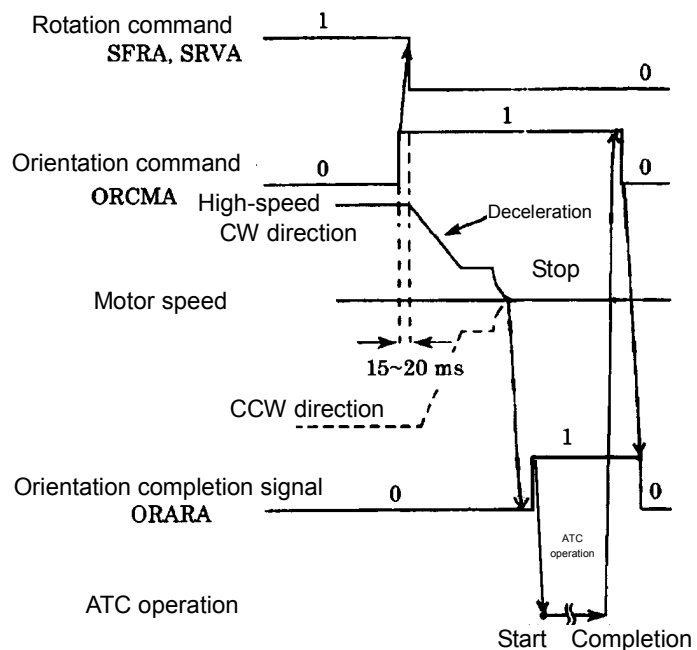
Rotation command
SFRA, SRVA
1
0
1
Orientation command
ORCMA
0
0
High-speed
CW direction
Deceleration
Stop
Motor speed
15~20 ms
CCW direction
1
Orientation completion signal
ORARA
0
0
ATC operation
ATC operation
Start
Completion